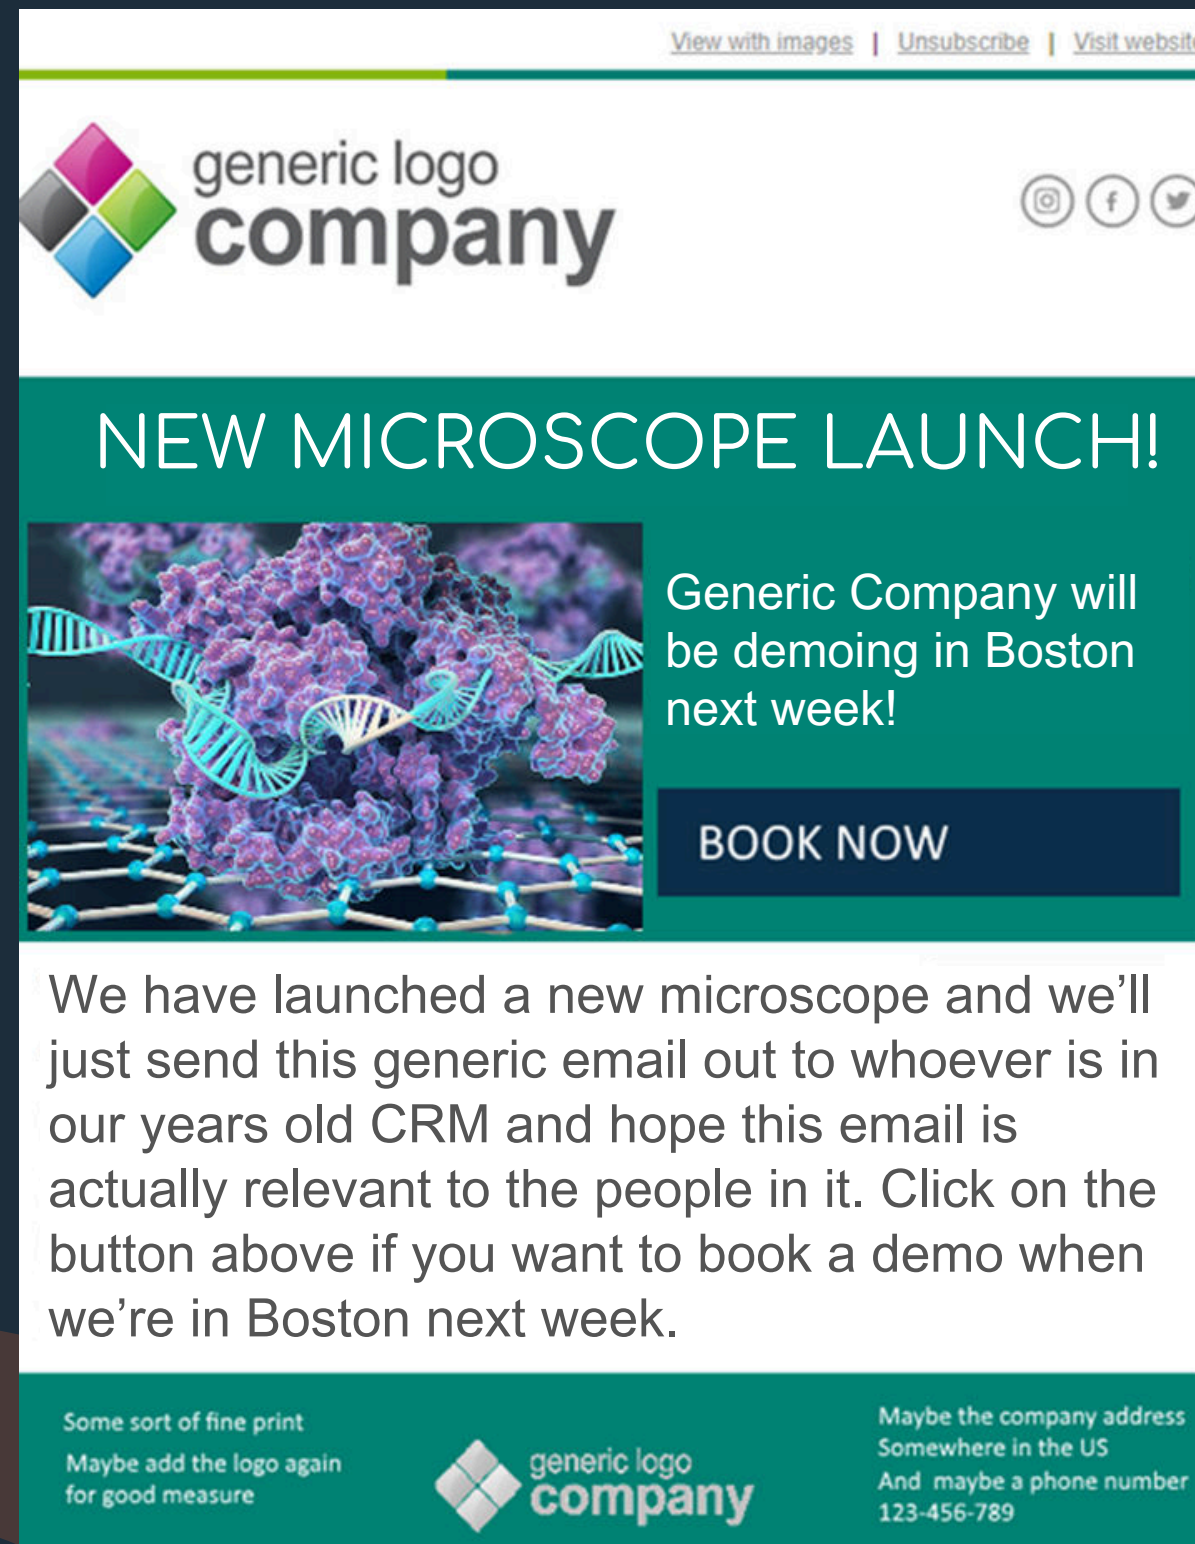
View with images | Unsubscribe | Visit websit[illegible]

generic logo
company

NEW MICROSCOPE LAUNCH!

Generic Company will be demoing in Boston next week!

BOOK NOW

We have launched a new microscope and we'll just send this generic email out to whoever is in our years old CRM and hope this email is actually relevant to the people in it. Click on the button above if you want to book a demo when we're in Boston next week.

Some sort of fine print
Maybe add the logo again for good measure

generic logo
company

Maybe the company address
Somewhere in the US
And maybe a phone number
123-456-789